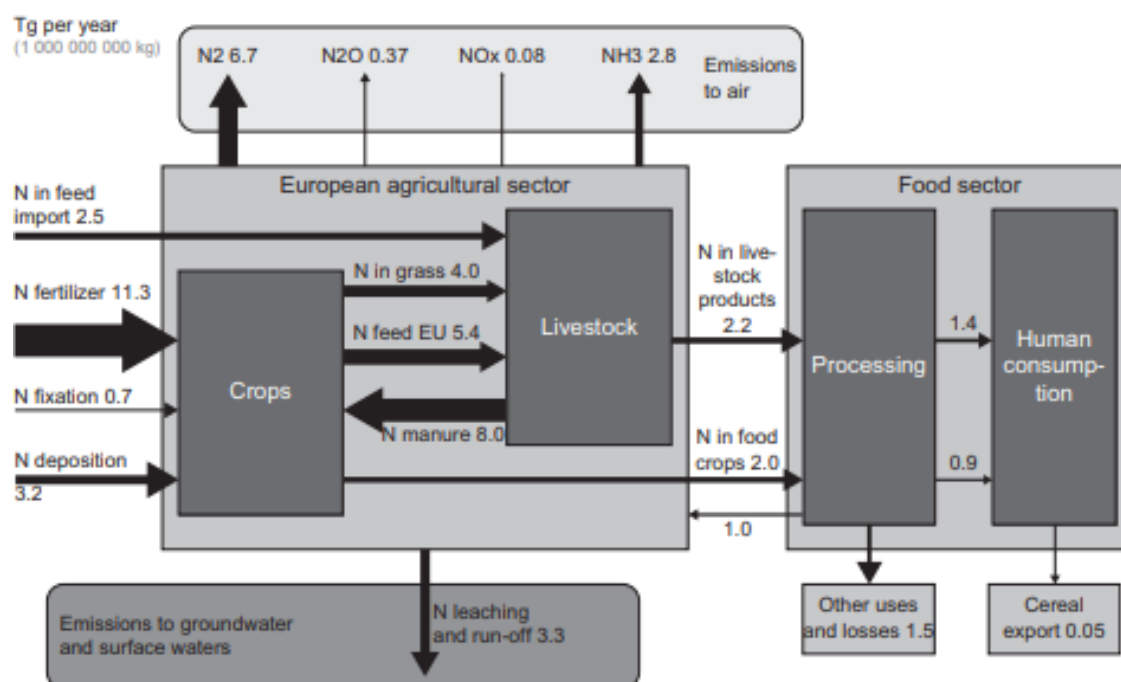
Tg per year
(1 000 000 000 kg)

N2 6.7
N2O 0.37
NOx 0.08
NH3 2.8
Emissions to air

European agricultural sector

N in feed import 2.5

N fertilizer 11.3

N fixation 0.7

N deposition 3.2

Crops

N in grass 4.0

N feed EU 5.4

N manure 8.0

Livestock

N in livestock products 2.2

N in food crops 2.0

Food sector

Processing

1.4

0.9

1.0

Human consumption

Other uses and losses 1.5

Cereal export 0.05

Emissions to groundwater and surface waters

N leaching and run-off 3.3